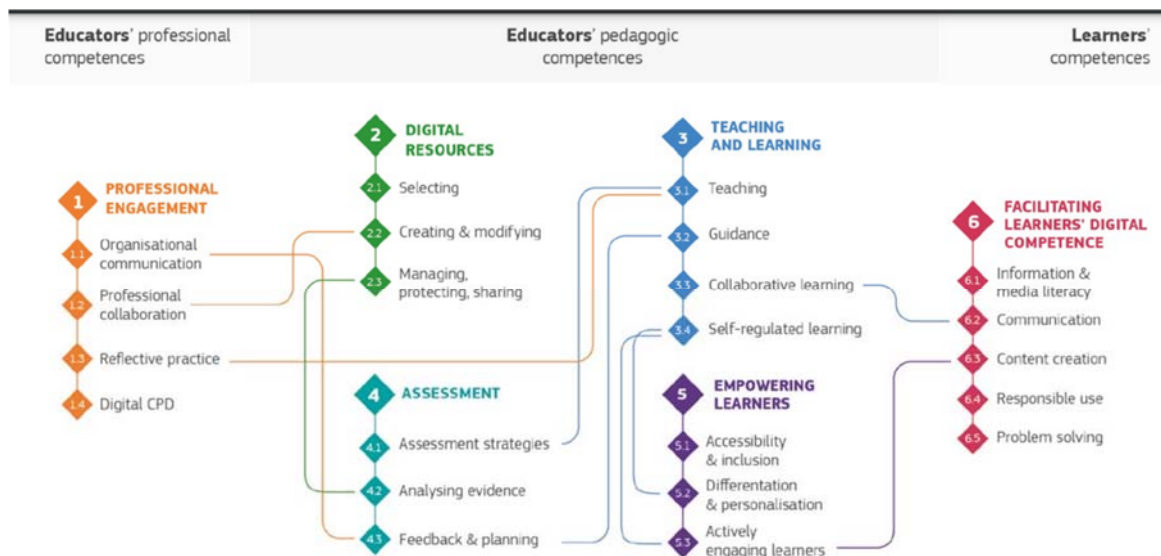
Educators' professional competences

Educators' pedagogic competences

Learners' competences

1 PROFESSIONAL ENGAGEMENT

1.1 Organisational communication

1.2 Professional collaboration

1.3 Reflective practice

1.4 Digital CPD

2 DIGITAL RESOURCES

2.1 Selecting

2.2 Creating & modifying

2.3 Managing, protecting, sharing

3 TEACHING AND LEARNING

3.1 Teaching

3.2 Guidance

3.3 Collaborative learning

3.4 Self-regulated learning

4 ASSESSMENT

4.1 Assessment strategies

4.2 Analysing evidence

4.3 Feedback & planning

5 EMPOWERING LEARNERS

5.1 Accessibility & inclusion

5.2 Differentation & personalisation

5.3 Actively engaging learners

6 FACILITATING LEARNERS' DIGITAL COMPETENCE

6.1 Information & media literacy

6.2 Communication

6.3 Content creation

6.4 Responsible use

6.5 Problem solving